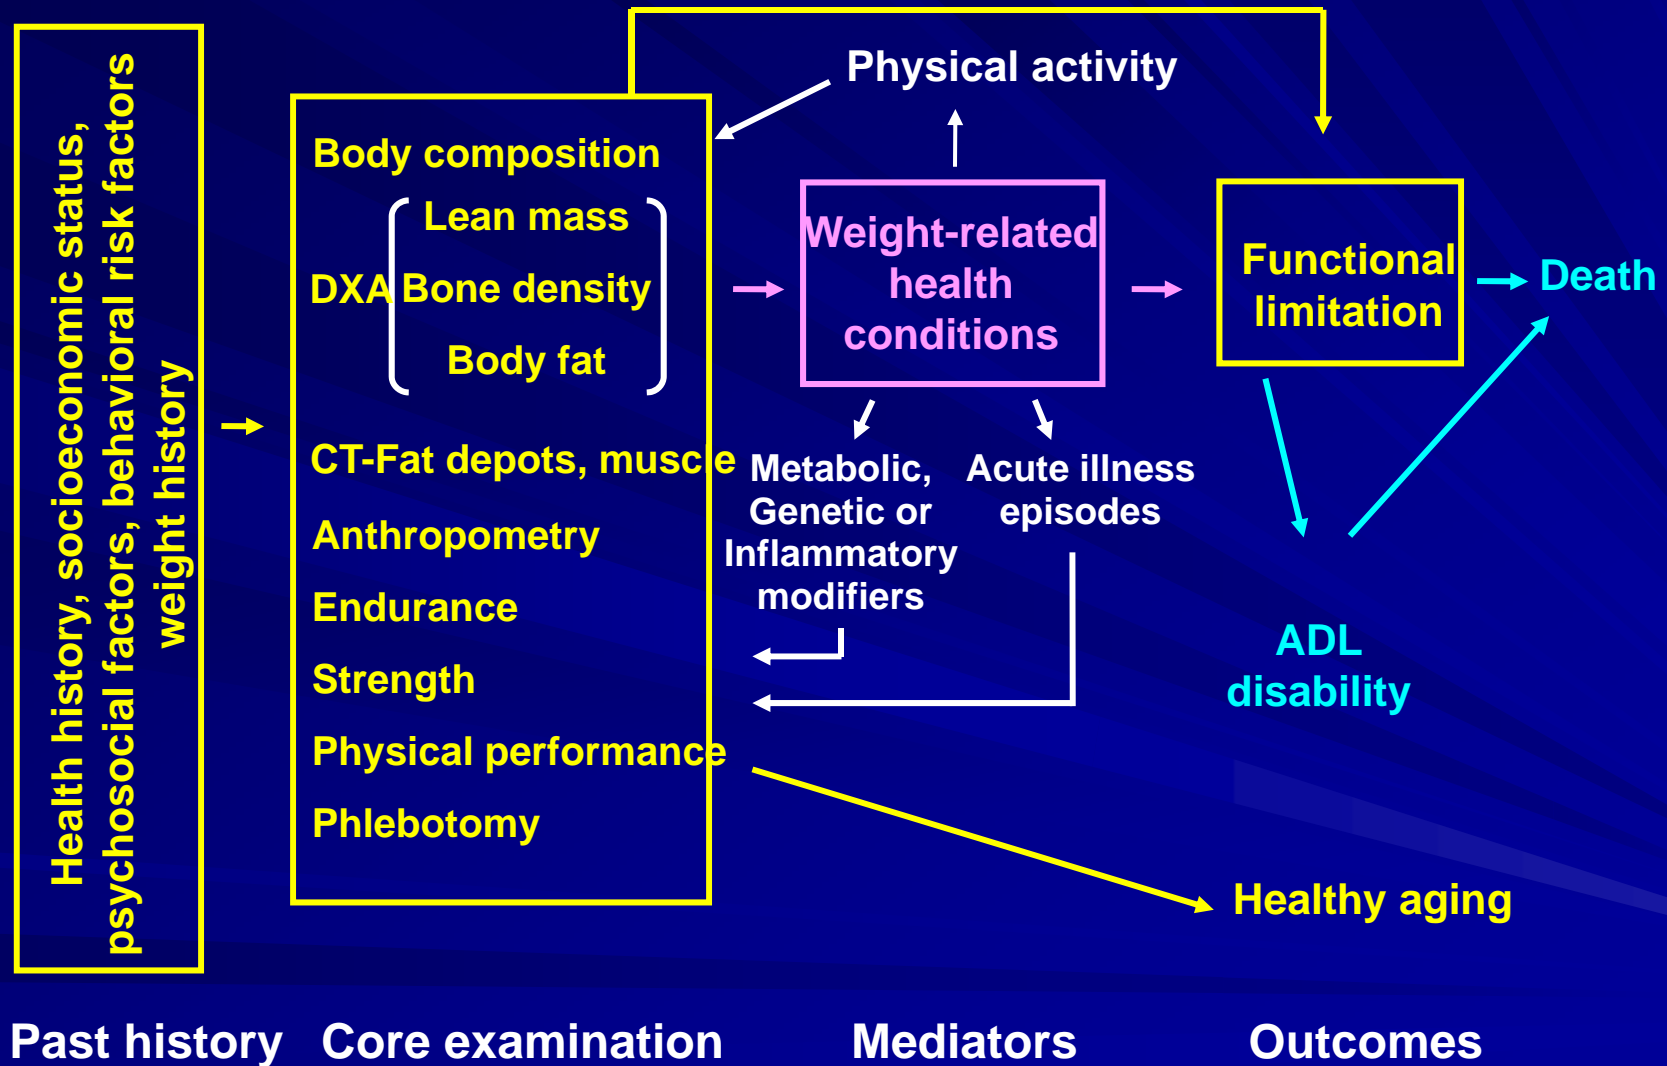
Health history, socioeconomic status, psychosocial factors, behavioral risk factors weight history

Body composition

DXA
Lean mass
Bone density
Body fat

CT-Fat depots, muscle

Anthropometry

Endurance

Strength

Physical performance

Phlebotomy

Physical activity

Weight-related health conditions

Metabolic, Genetic or Inflammatory modifiers

Acute illness episodes

Functional limitation

Death

ADL disability

Healthy aging

Past history Core examination Mediators Outcomes